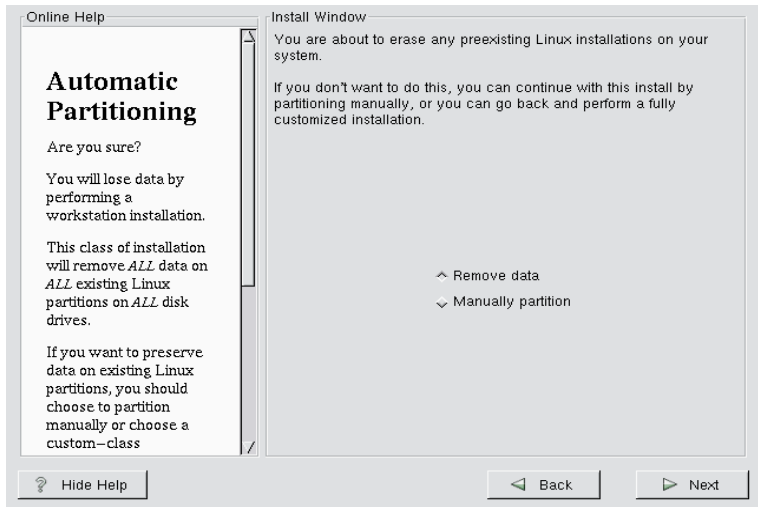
Online Help

Automatic Partitioning

Are you sure?

You will lose data by performing a workstation installation.

This class of installation will remove *ALL* data on *ALL* existing Linux partitions on *ALL* disk drives.

If you want to preserve data on existing Linux partitions, you should choose to partition manually or choose a custom–class

Install Window

You are about to erase any preexisting Linux installations on your system.

If you don't want to do this, you can continue with this install by partitioning manually, or you can go back and perform a fully customized installation.

Remove data

Manually partition

Hide Help

Back

Next